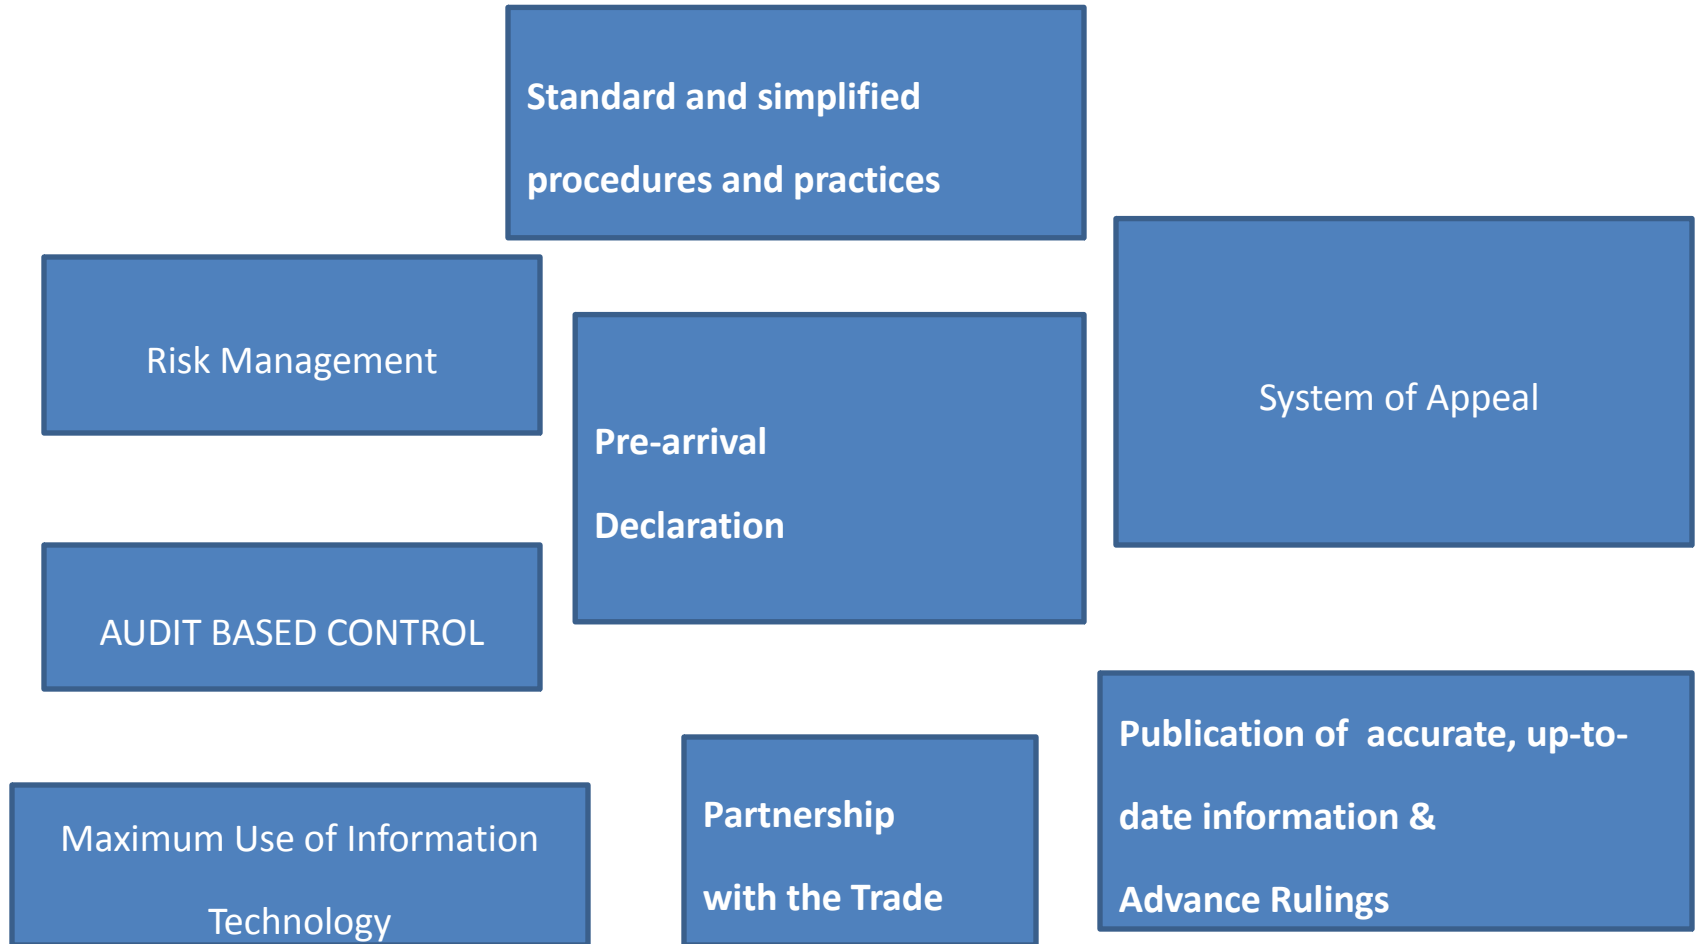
Standard and simplified procedures and practices

Risk Management

Pre-arrival Declaration

System of Appeal

AUDIT BASED CONTROL

Publication of accurate, up-to-date information & Advance Rulings

Maximum Use of Information Technology

Partnership with the Trade